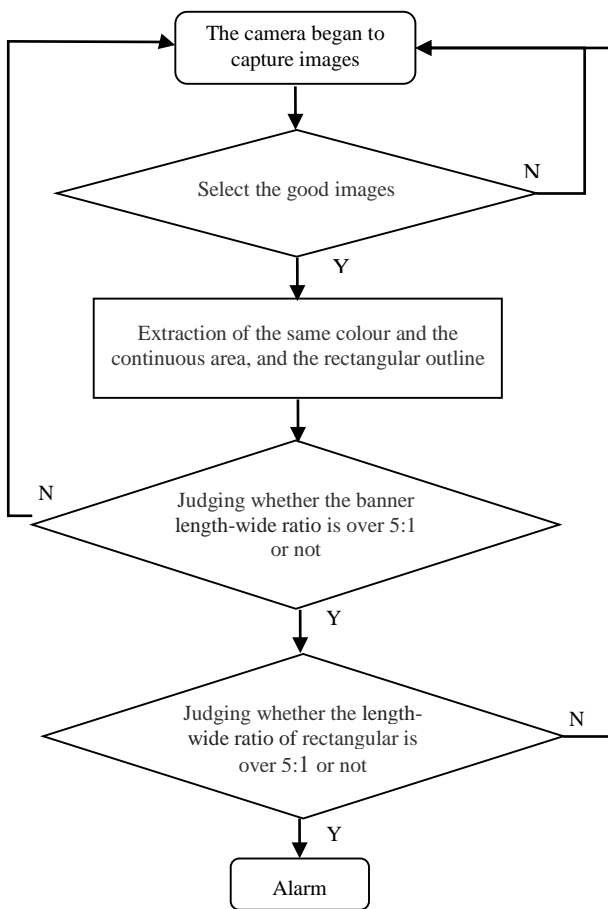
The camera began to capture images

Select the good images

N

Y

Extraction of the same colour and the continuous area, and the rectangular outline

N

Judging whether the banner length-wide ratio is over 5:1 or not

Y

Judging whether the length-wide ratio of rectangular is over 5:1 or not

N

Y

Alarm